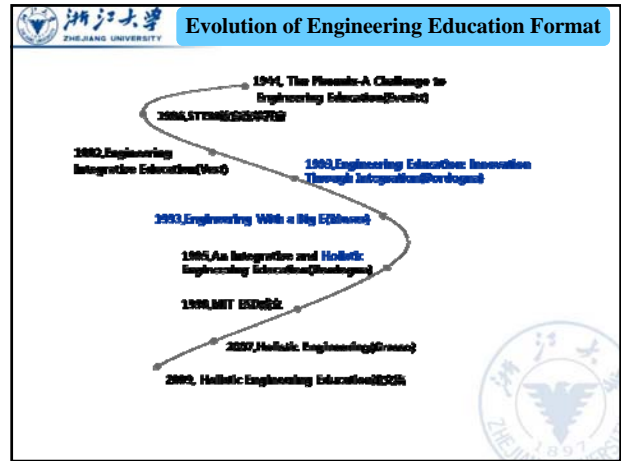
浙江大学
ZHEJIANG UNIVERSITY

Evolution of Engineering Education Format

1944, The Phoenix-A Challenge to Engineering Education(Everitt)

1986,STEM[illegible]

1982,Engineering Integrative Education(Vest)

1993,Engineering Education: Innovation Through Integration(Bordogna)

1993,Engineering With a Big E(Moses)

1995,An Integrative and Holistic Engineering Education(Bordogna)

1998,MIT ESD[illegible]

2007,Holistic Engineering(Grasso)

2009, Holistic Engineering Education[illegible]

1897